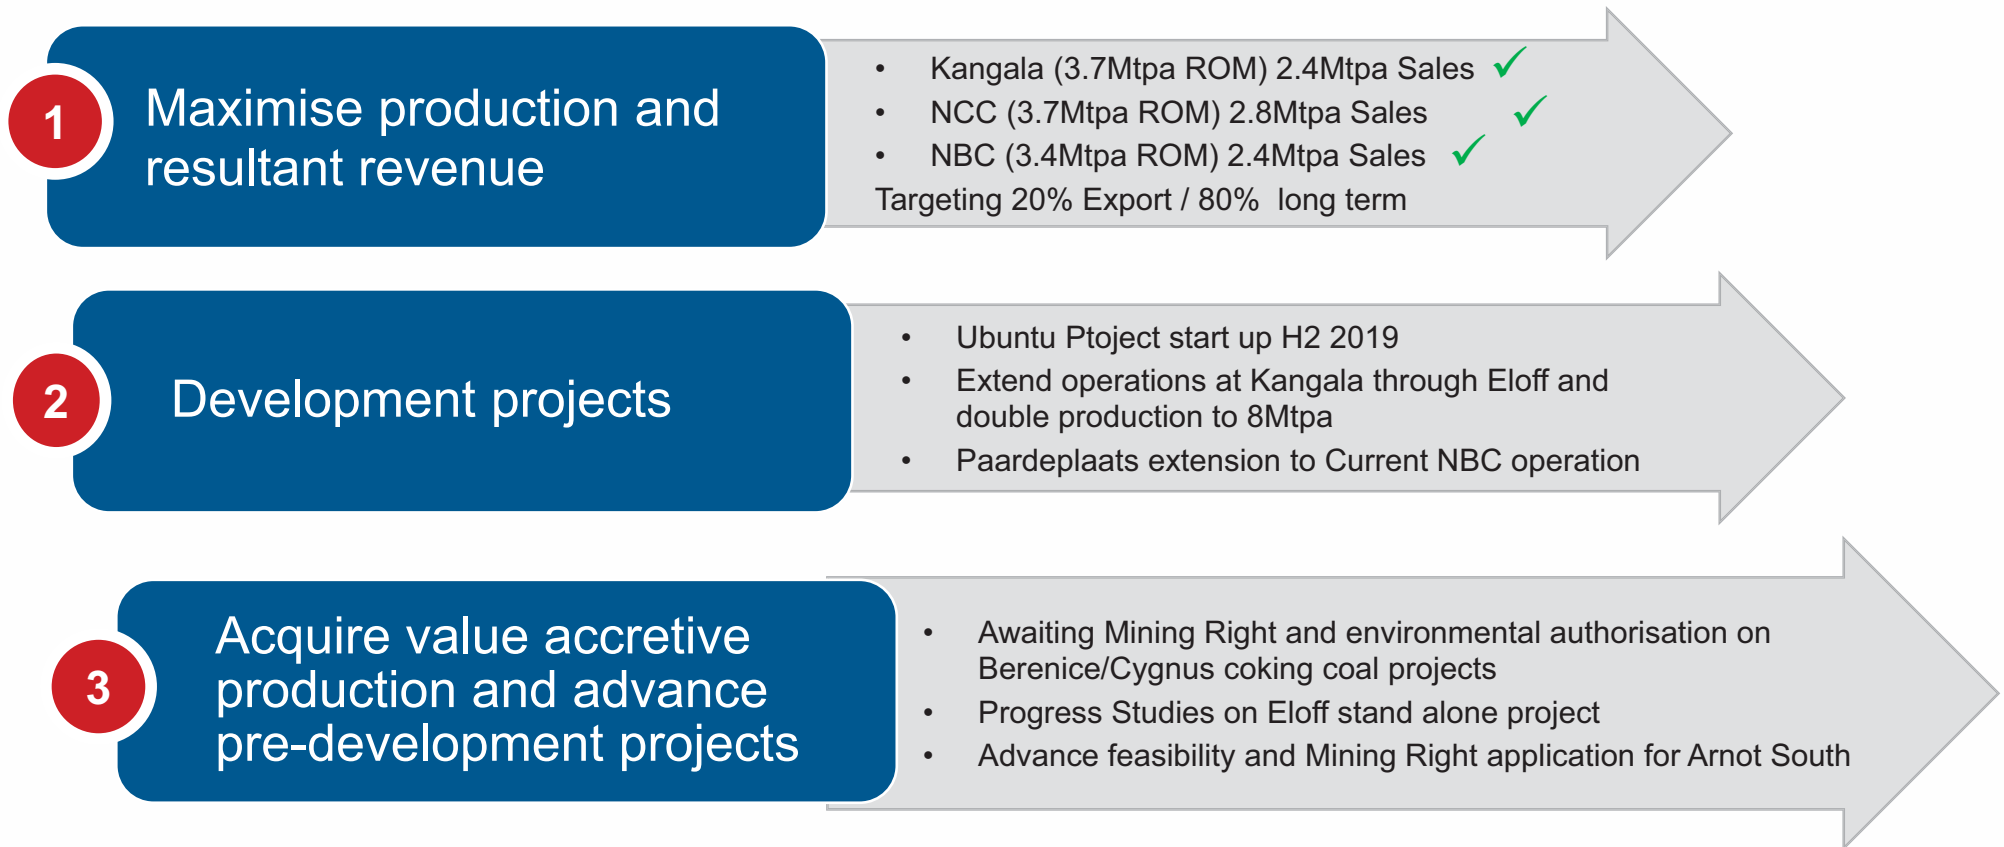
1

Maximise production and resultant revenue

- Kangala (3.7Mtpa ROM) 2.4Mtpa Sales ✓
- NCC (3.7Mtpa ROM) 2.8Mtpa Sales ✓
- NBC (3.4Mtpa ROM) 2.4Mtpa Sales ✓

Targeting 20% Export / 80% long term

2

Development projects

- Ubuntu Ptoject start up H2 2019
- Extend operations at Kangala through Eloff and double production to 8Mtpa
- Paardeplaats extension to Current NBC operation

3

Acquire value accretive production and advance pre-development projects

- Awaiting Mining Right and environmental authorisation on Berenice/Cygnus coking coal projects
- Progress Studies on Eloff stand alone project
- Advance feasibility and Mining Right application for Arnot South